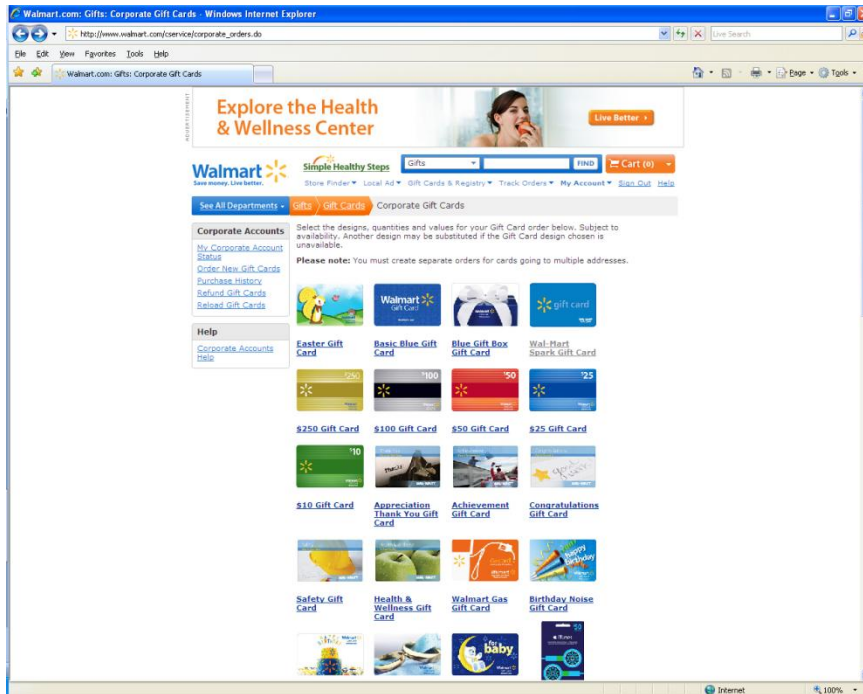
Walmart.com: Gifts: Corporate Gift Cards - Windows Internet Explorer

http://www.walmart.com/cservice/corporate_orders.do

Live Search

File Edit View Favorites Tools Help

Walmart.com: Gifts: Corporate Gift Cards

Page Tools

ADVERTISEMENT

Explore the Health & Wellness Center

Live Better ›

Walmart
Save money. Live better.

Simple Healthy Steps

Gifts FIND

Cart (0)

Store Finder ▾ Local Ad ▾ Gift Cards & Registry ▾ Track Orders ▾ My Account ▾ Sign Out Help

See All Departments ▾ Gifts Gift Cards Corporate Gift Cards

Corporate Accounts

My Corporate Account Status
Order New Gift Cards
Purchase History
Refund Gift Cards
Reload Gift Cards

Help

Corporate Accounts Help

Select the designs, quantities and values for your Gift Card order below. Subject to availability. Another design may be substituted if the Gift Card design chosen is unavailable.

Please note: You must create separate orders for cards going to multiple addresses.

Walmart Gift Card

gift card

Easter Gift Card

Basic Blue Gift Card

Blue Gift Box Gift Card

Wal-Mart Spark Gift Card

$250

$100

$50

$25

$250 Gift Card

$100 Gift Card

$50 Gift Card

$25 Gift Card

$10

$10 Gift Card

Appreciation Thank You Gift Card

Achievement Gift Card

Congratulations Gift Card

Happy Birthday

Safety Gift Card

Health & Wellness Gift Card

Walmart Gas Gift Card

Birthday Noise Gift Card

baby

iTunes

$15

Internet

100%